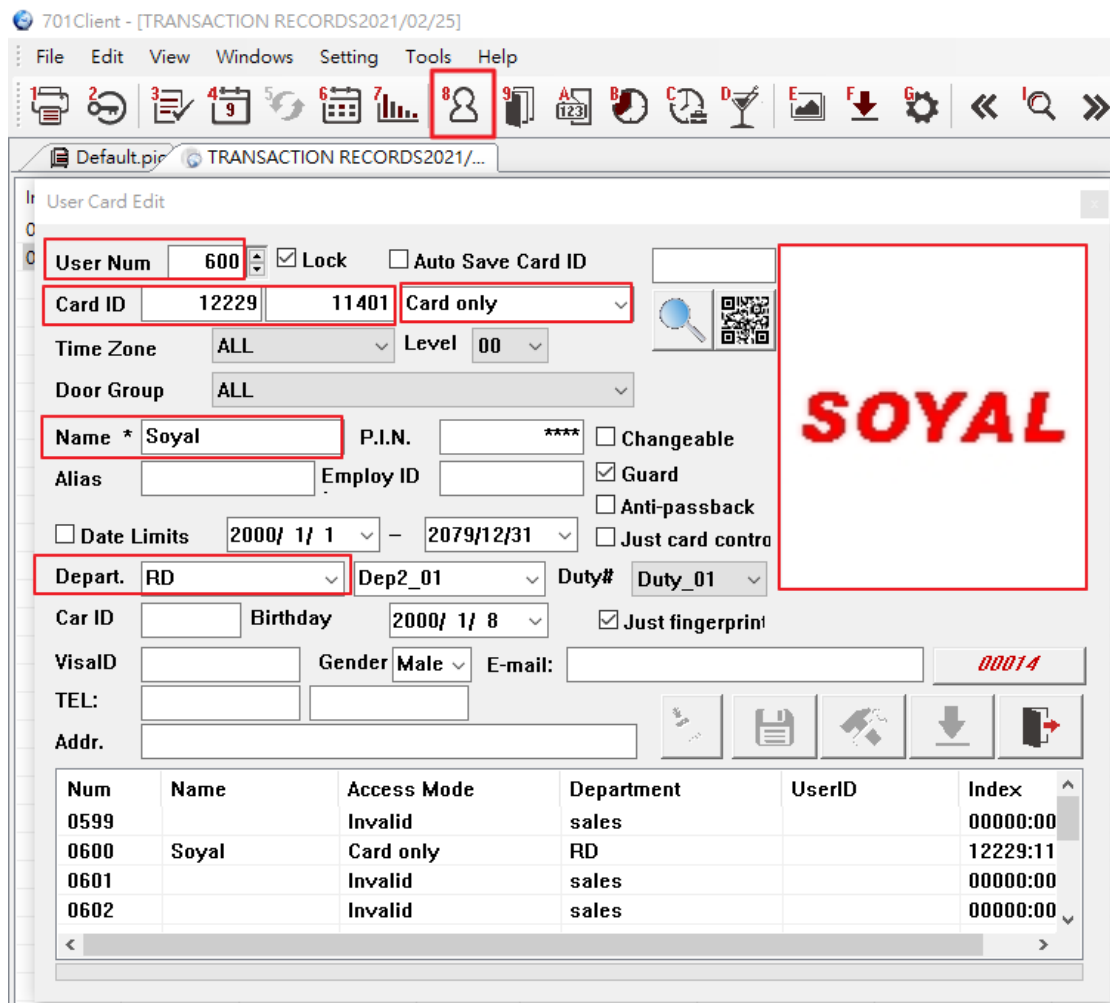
701Client - [TRANSACTION RECORDS2021/02/25]

File Edit View Windows Setting Tools Help

1 2 3 4 9 5 6 7 8 9 A 123 B C D E F G I

Default.pic TRANSACTION RECORDS2021/...

User Card Edit

User Num 600 ☑ Lock ☐ Auto Save Card ID

Card ID 12229 11401 Card only

Time Zone ALL Level 00

Door Group ALL

SOYAL

Name * Soyal P.I.N. **** ☐ Changeable

Alias Employ ID ☑ Guard

☐ Anti-passback

☐ Date Limits 2000/ 1/ 1 – 2079/12/31 ☐ Just card contro

Depart. RD Dep2_01 Duty# Duty_01

Car ID Birthday 2000/ 1/ 8 ☑ Just fingerprint

VisaID Gender Male E-mail: 00014

TEL:

Addr.

| Num | Name | Access Mode | Department | UserID | Index |
|---|---|---|---|---|---|
| 0599 | | Invalid | sales | | 00000:00 |
| 0600 | Soyal | Card only | RD | | 12229:11 |
| 0601 | | Invalid | sales | | 00000:00 |
| 0602 | | Invalid | sales | | 00000:00 |